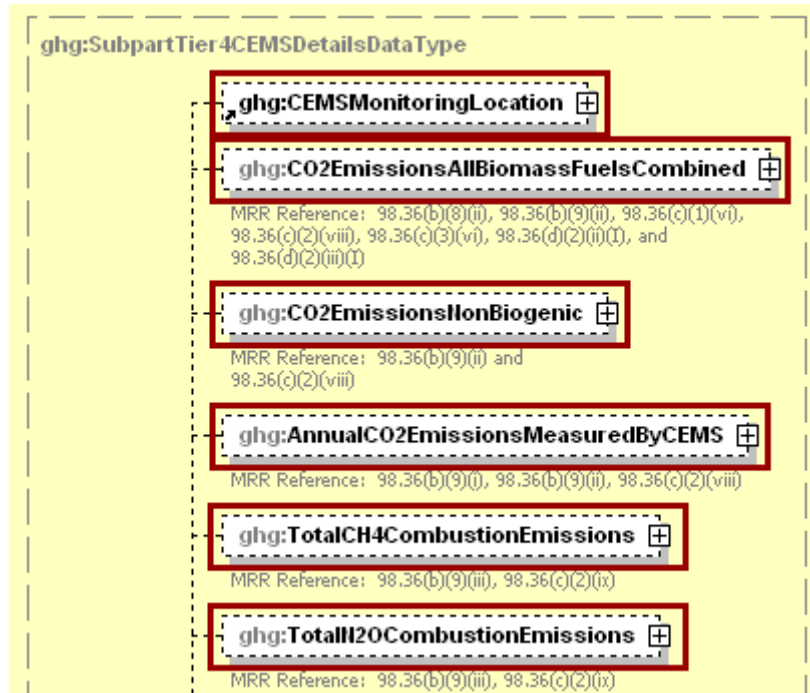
ghg:SubpartTier4CEMSDetailsDataType

ghg:CEMSMonitoringLocation

ghg:CO2EmissionsAllBiomassFuelsCombined

MRR Reference: 98.36(b)(8)(ii), 98.36(b)(9)(ii), 98.36(c)(1)(vi), 98.36(c)(2)(viii), 98.36(c)(3)(vi), 98.36(d)(2)(ii)(I), and 98.36(d)(2)(iii)(I)

ghg:CO2EmissionsNonBiogenic

MRR Reference: 98.36(b)(9)(ii) and 98.36(c)(2)(viii)

ghg:AnnualCO2EmissionsMeasuredByCEMS

MRR Reference: 98.36(b)(9)(i), 98.36(b)(9)(ii), 98.36(c)(2)(viii)

ghg:TotalCH4CombustionEmissions

MRR Reference: 98.36(b)(9)(iii), 98.36(c)(2)(ix)

ghg:TotalN2OCombustionEmissions

MRR Reference: 98.36(b)(9)(iii), 98.36(c)(2)(ix)